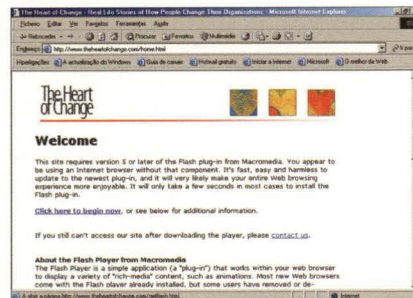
The Heart of Change - Real Life Stories of How People Change Their Organizations - Microsoft Internet Explorer

Ficheiro Editar Ver Favoritos Ferramentas Ajuda

Retroceder Procurar Favoritos Multimédia

Endereço http://www.theheartofchange.com/home.html

Hiperligações A actualização do Windows Guia de canais Hotmail gratuito Iniciar a Internet Microsoft O melhor da Web

The Heart of Change

Welcome

This site requires version 5 or later of the Flash plug-in from Macromedia. You appear to be using an Internet browser without that component. It's fast, easy and harmless to update to the newest plug-in, and it will very likely make your entire Web browsing experience more enjoyable. It will only take a few seconds in most cases to install the Flash plug-in.

Click here to begin now, or see below for additional information.

If you still can't access our site after downloading the player, please contact us.

About the Flash Player from Macromedia
The Flash Player is a simple application (a "plug-in") that works within your web browser to display a variety of "rich-media" content, such as animations. Most new Web browsers come with the Flash player already installed, but some users have removed or de-

A abrir a página http://www.theheartofchange.com/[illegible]

Internet